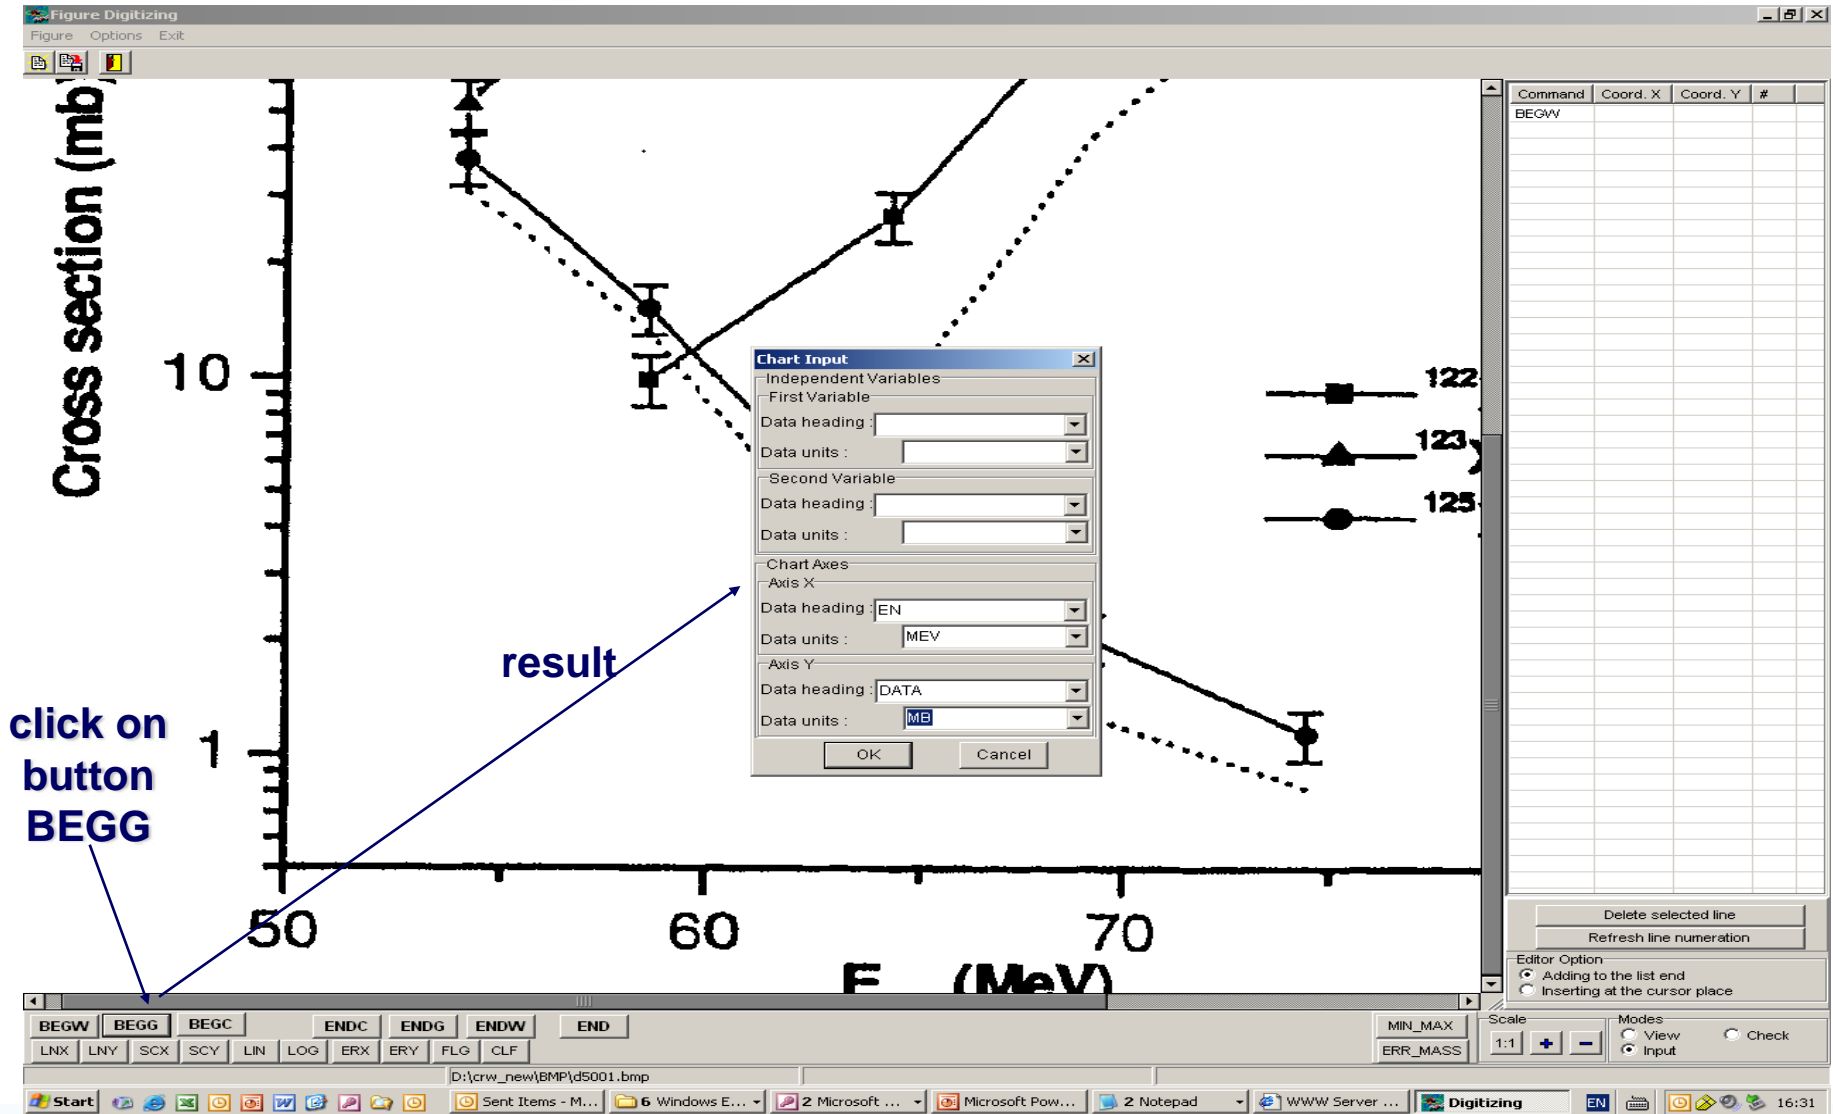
Figure Digitizing
Figure Options Exit

Cross section (mb)
10
1
50
60
70
E (MeV)
122
123
125

result

click on button BEGG

Chart Input
Independent Variables
First Variable
Data heading :
Data units :
Second Variable
Data heading :
Data units :
Chart Axes
Axis X
Data heading : EN
Data units : MEV
Axis Y
Data heading : DATA
Data units : MB
OK
Cancel

| Command | Coord. X | Coord. Y | # |
|---|---|---|---|
| BEGW | | | |

Delete selected line
Refresh line numeration
Editor Option
Adding to the list end
Inserting at the cursor place

BEGW BEGG BEGC ENDC ENDG ENDW END
LNX LNY SCX SCY LIN LOG ERX ERY FLG CLF
MIN_MAX
ERR_MASS
Scale
1:1 + −
Modes
View
Check
Input

D:\crw_new\BMP\d5001.bmp

Start | Sent Items - M... | 6 Windows E... | 2 Microsoft ... | Microsoft Pow... | 2 Notepad | WWW Server ... | Digitizing | EN | 16:31